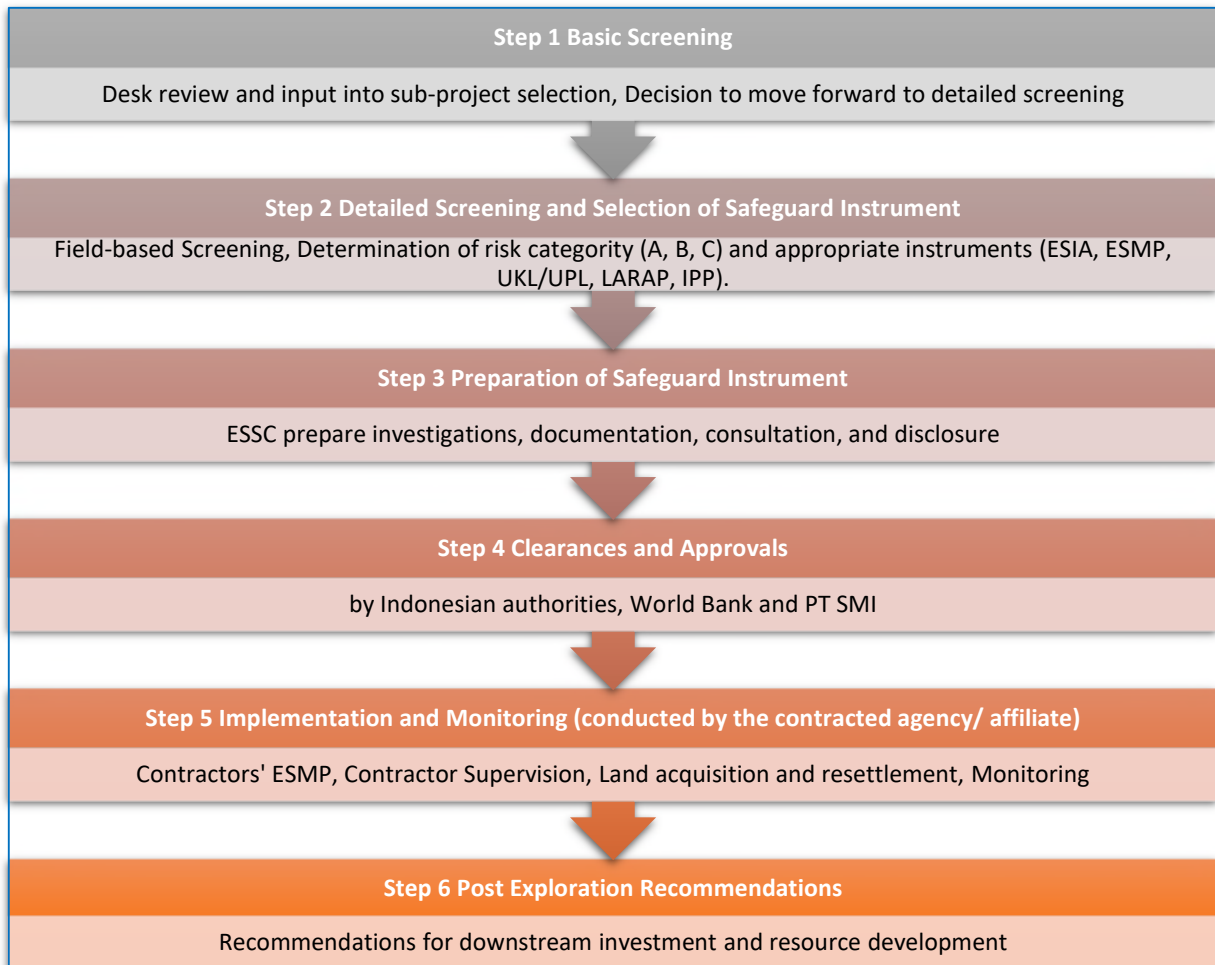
Step 1 Basic Screening

Desk review and input into sub-project selection, Decision to move forward to detailed screening

Step 2 Detailed Screening and Selection of Safeguard Instrument

Field-based Screening, Determination of risk category (A, B, C) and appropriate instruments (ESIA, ESMP, UKL/UPL, LARAP, IPP).

Step 3 Preparation of Safeguard Instrument

ESSC prepare investigations, documentation, consultation, and disclosure

Step 4 Clearances and Approvals

by Indonesian authorities, World Bank and PT SMI

Step 5 Implementation and Monitoring (conducted by the contracted agency/ affiliate)

Contractors' ESMP, Contractor Supervision, Land acquisition and resettlement, Monitoring

Step 6 Post Exploration Recommendations

Recommendations for downstream investment and resource development